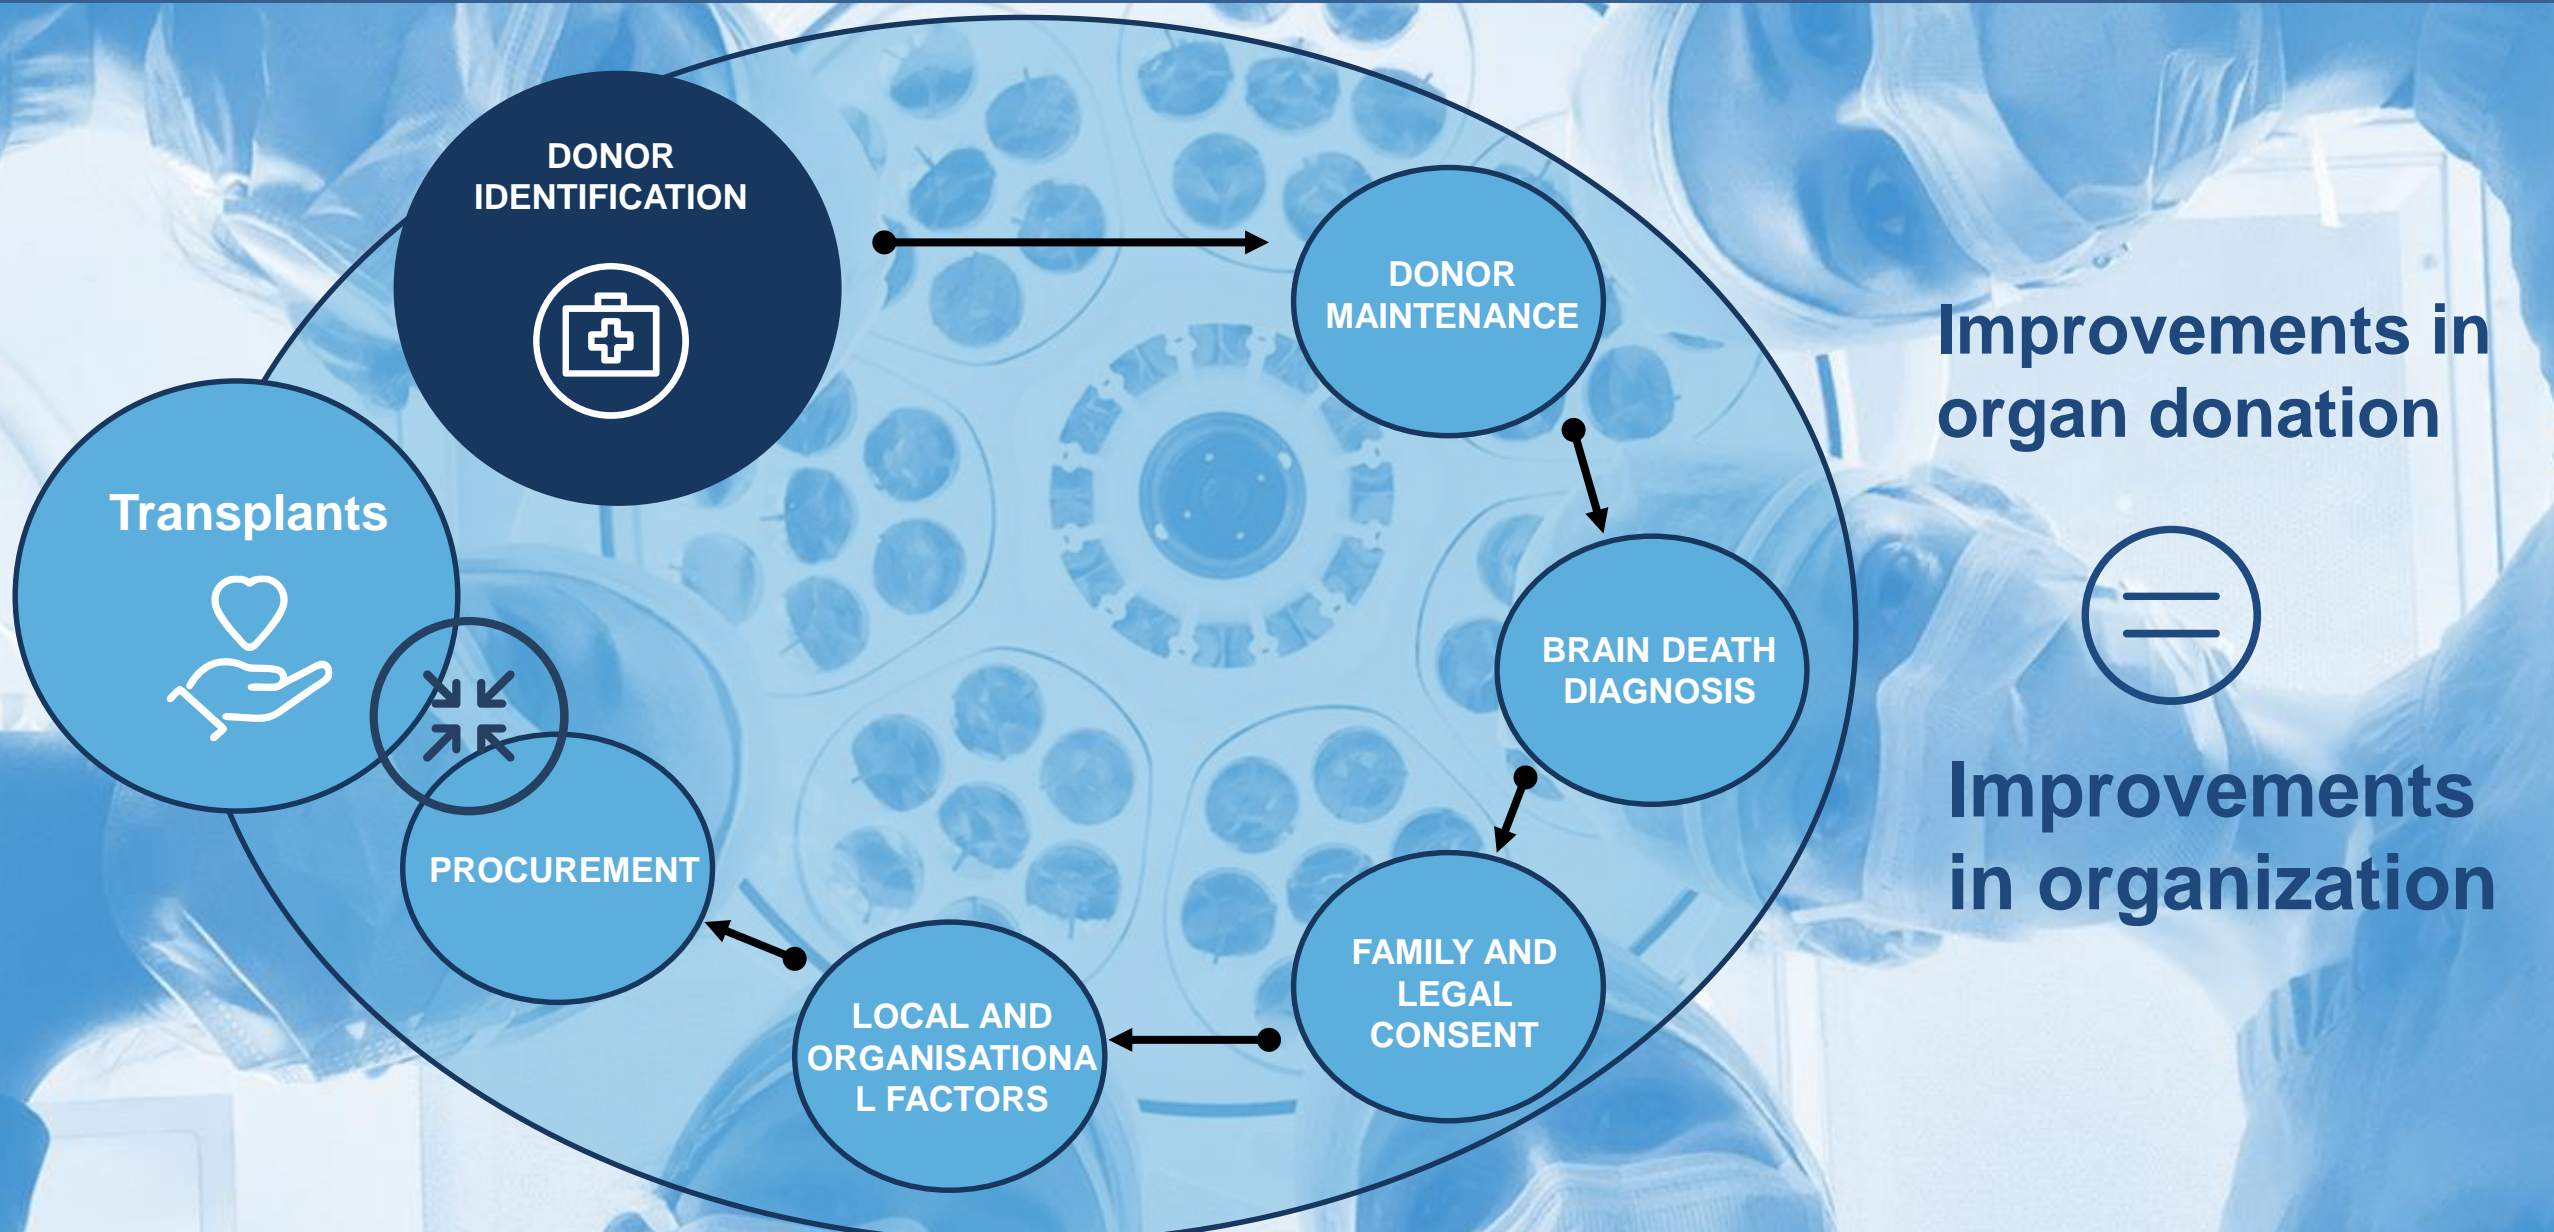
DONOR IDENTIFICATION

DONOR MAINTENANCE

BRAIN DEATH DIAGNOSIS

FAMILY AND LEGAL CONSENT

LOCAL AND ORGANISATIONA L FACTORS

PROCUREMENT

Transplants

Improvements in organ donation

Improvements in organization